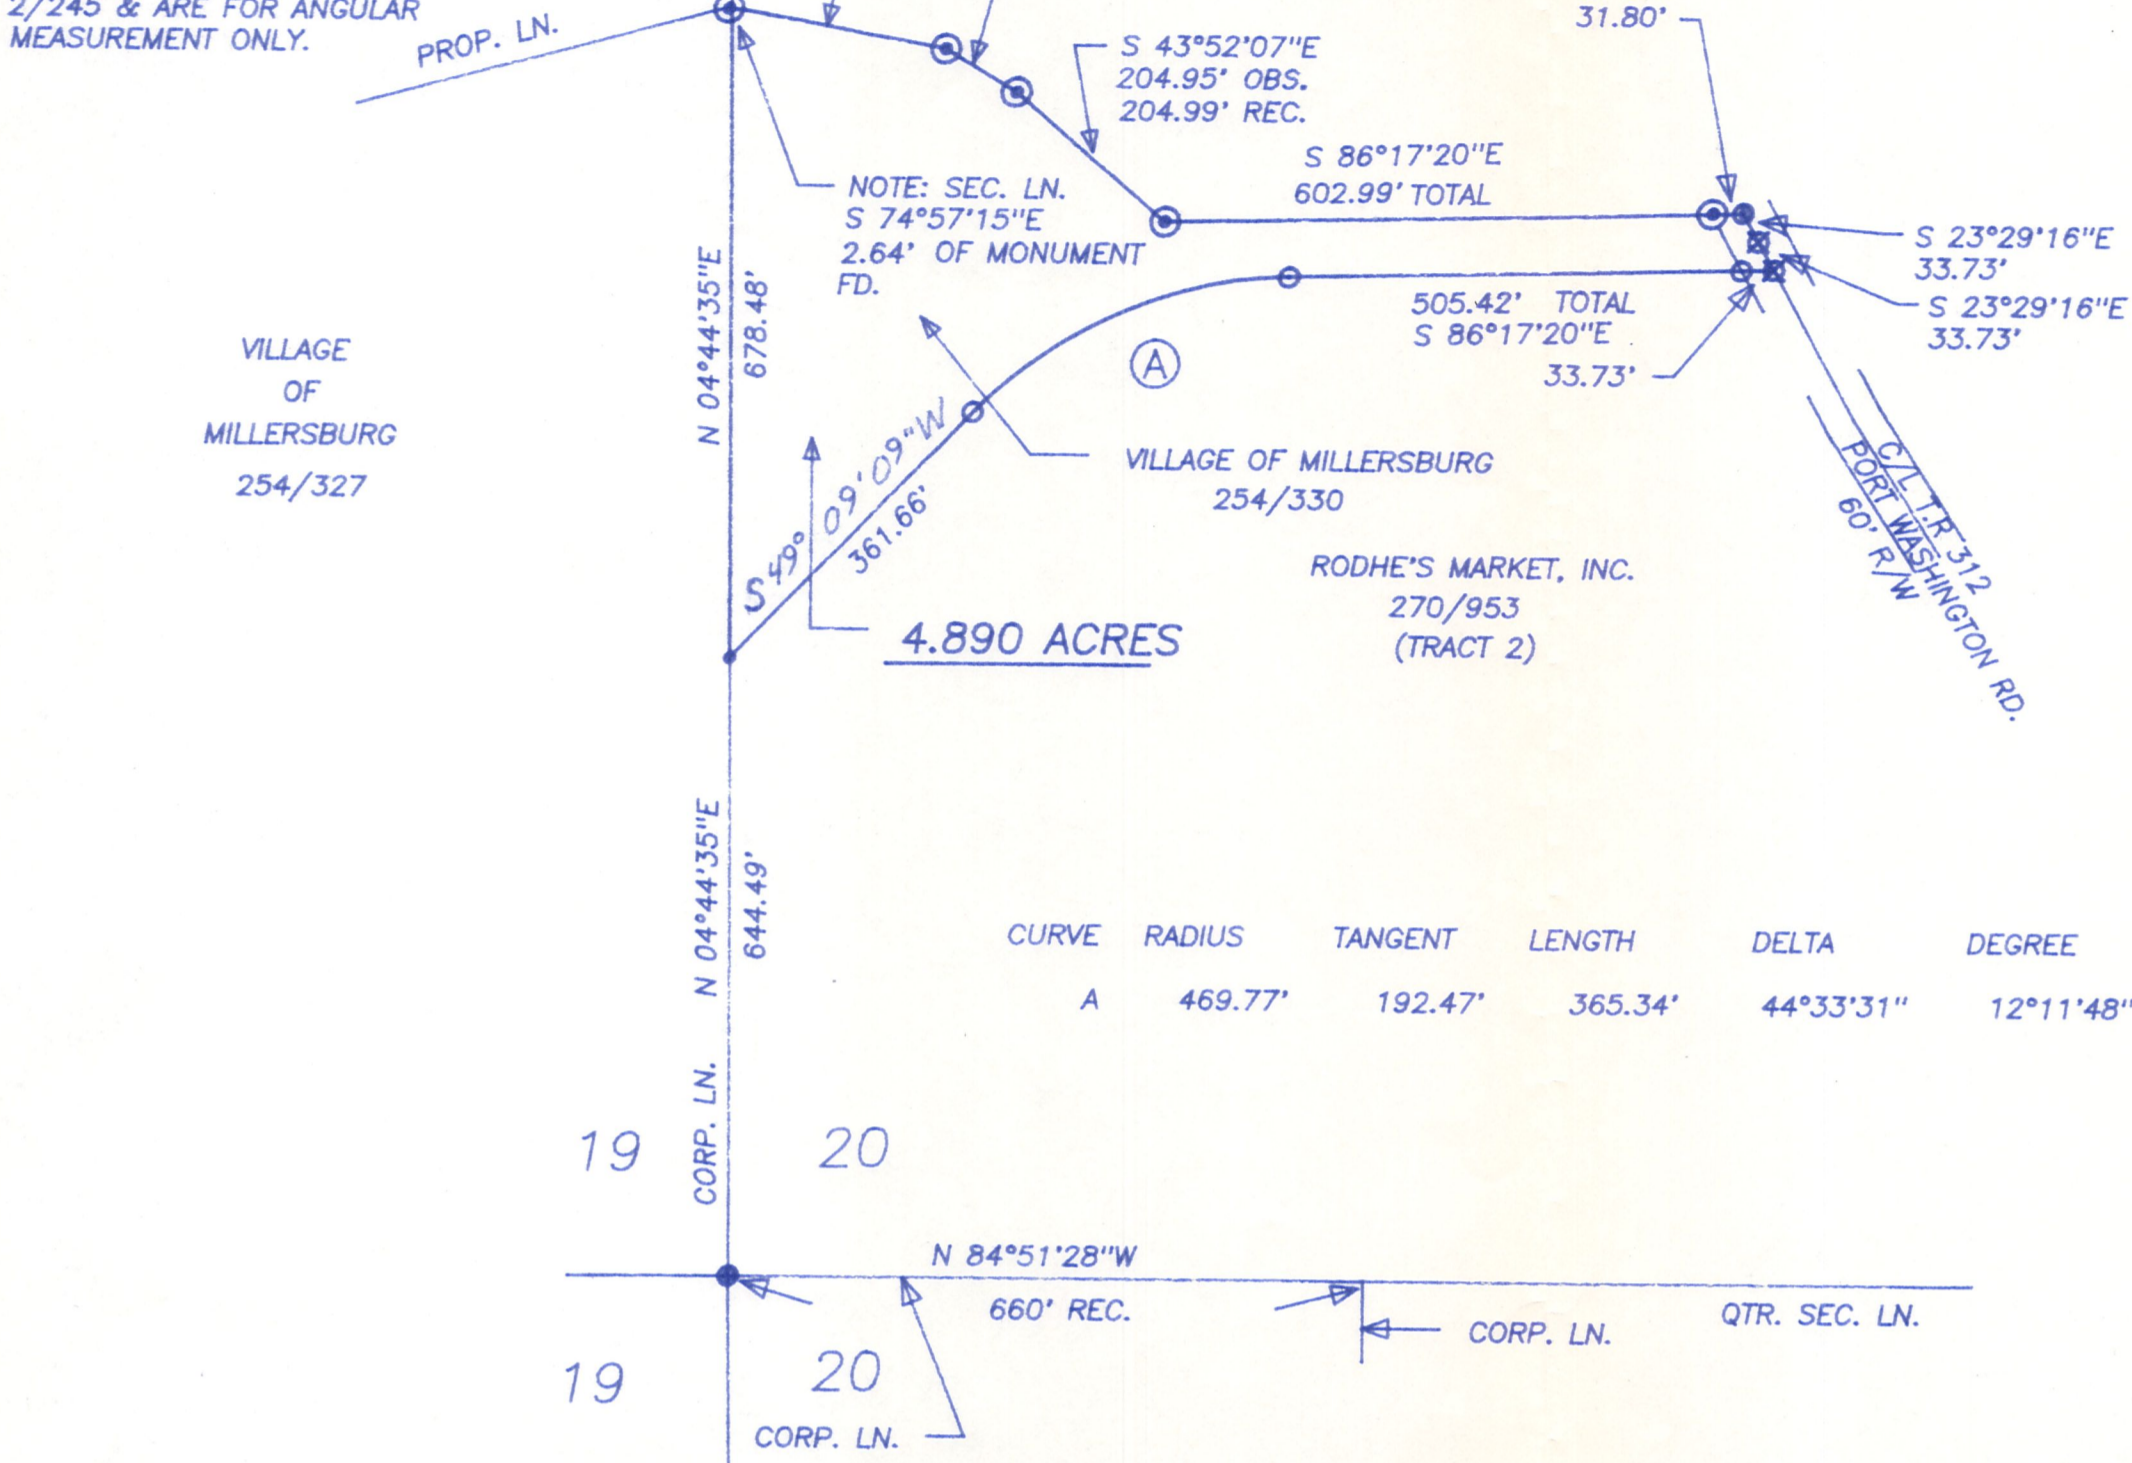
2/245 & ARE FOR ANGULAR MEASUREMENT ONLY.

PROP. LN.

31.80'

S 43°52'07"E
204.95' OBS.
204.99' REC.

S 86°17'20"E
602.99' TOTAL

NOTE: SEC. LN.
S 74°57'15"E
2.64' OF MONUMENT
FD.

S 23°29'16"E
33.73'

S 23°29'16"E
33.73'

505.42' TOTAL
S 86°17'20"E

33.73'

N 04°44'35"E
678.48'

VILLAGE
OF
MILLERSBURG
254/327

A

S 49° 09' 09" W
361.66'

VILLAGE OF MILLERSBURG
254/330

C/L T.R. 312
PORT WASHINGTON RD.
60' R/W

RODHE'S MARKET, INC.
270/953
(TRACT 2)

4.890 ACRES

N 04°44'35"E
644.49'

| CURVE | RADIUS | TANGENT | LENGTH | DELTA | DEGREE |
|---|---|---|---|---|---|
| A | 469.77' | 192.47' | 365.34' | 44°33'31" | 12°11'48" |

CORP. LN.

19 20

N 84°51'28"W

660' REC.

CORP. LN.

QTR. SEC. LN.

19 20

CORP. LN.